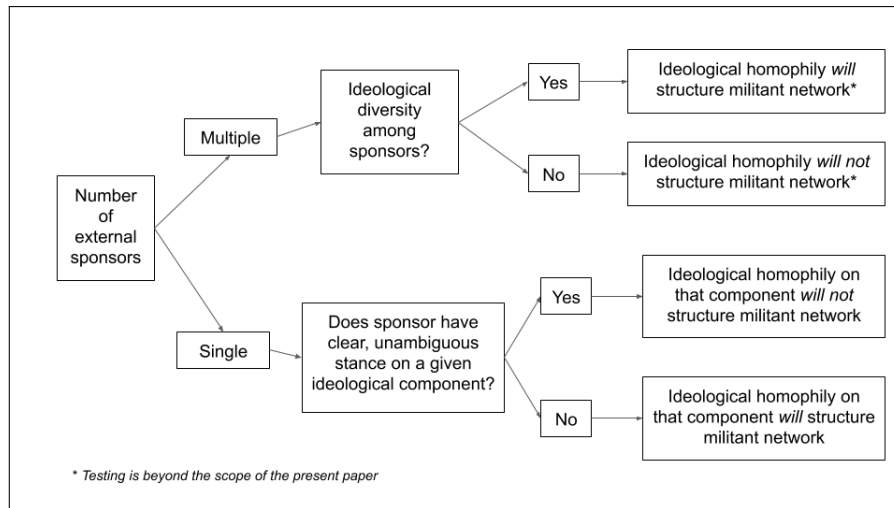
Number of external sponsors

Multiple

Ideological diversity among sponsors?

Yes

Ideological homophily *will* structure militant network*

No

Ideological homophily *will not* structure militant network*

Single

Does sponsor have clear, unambiguous stance on a given ideological component?

Yes

Ideological homophily on that component *will not* structure militant network

No

Ideological homophily on that component *will* structure militant network

* Testing is beyond the scope of the present paper